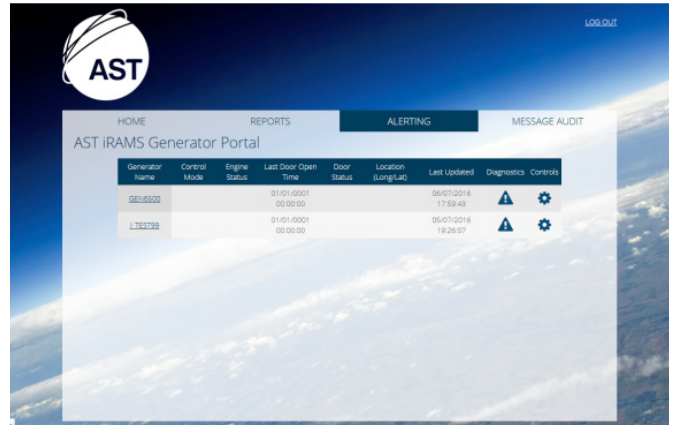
AST

LOG OUT

HOME | REPORTS | ALERTING | MESSAGE AUDIT

AST iRAMS Generator Portal

| Generator Name | Control Mode | Engine Status | Last Door Open Time | Door Status | Location (Long/Lat) | Last Updated | Diagnostics | Controls |
|---|---|---|---|---|---|---|---|---|
| GEN6500 | | | 01/01/0001 00:00:00 | | | 06/07/2016 17:59:43 | | |
| I TEST99 | | | 01/01/0001 00:00:00 | | | 05/07/2016 19:26:07 | | |